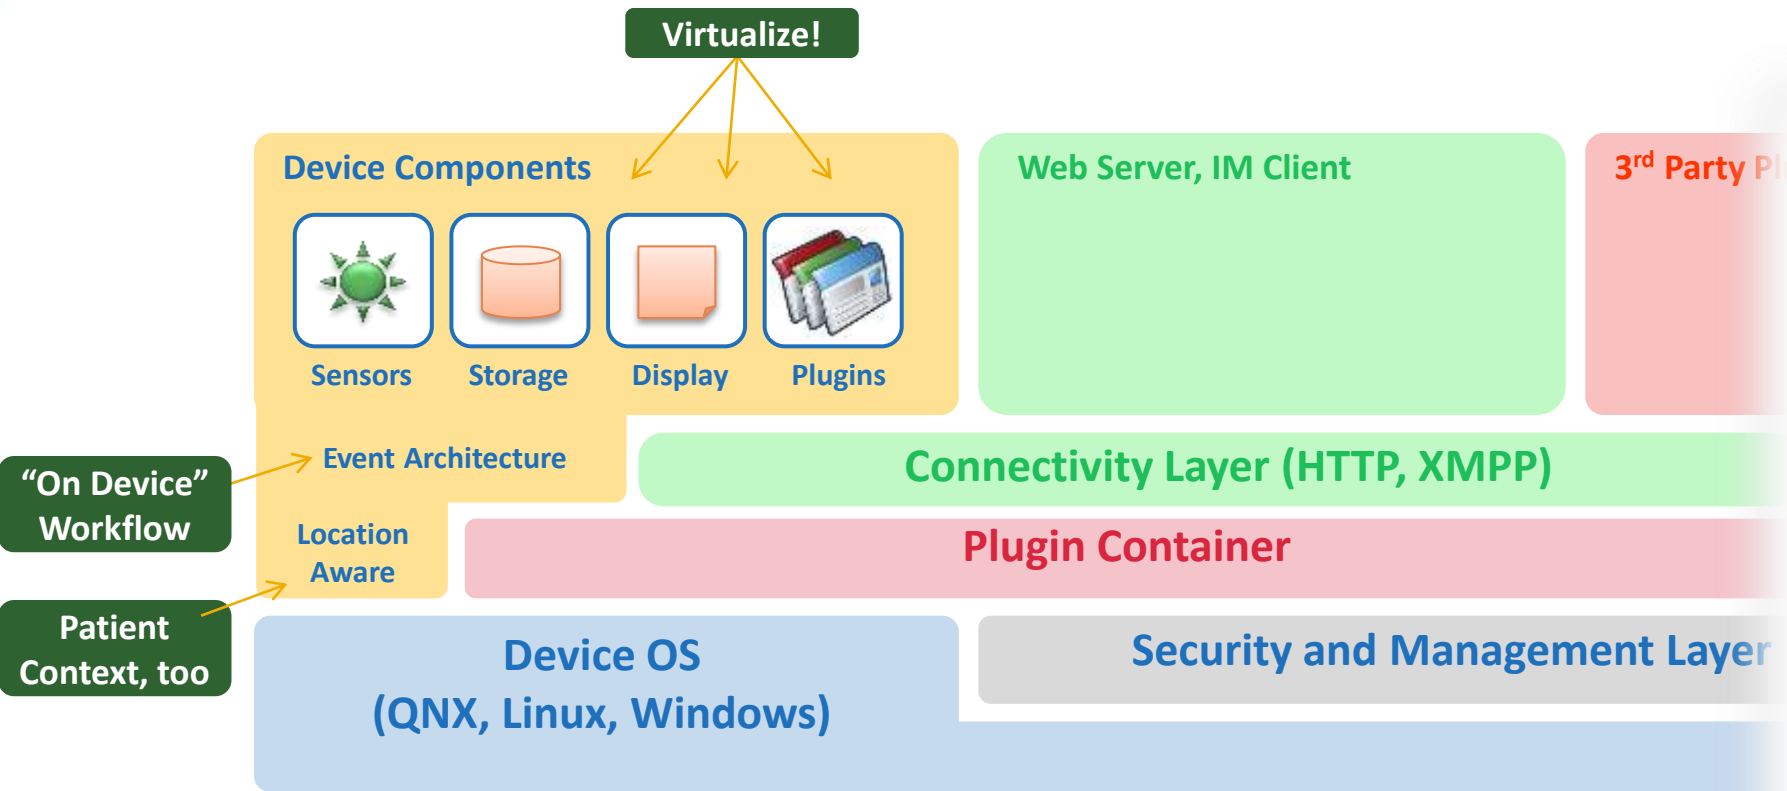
Virtualize!

Device Components

Sensors

Storage

Display

Plugins

Web Server, IM Client

3$^{rd}$ Party Pl

"On Device" Workflow

Event Architecture

Connectivity Layer (HTTP, XMPP)

Location Aware

Plugin Container

Patient Context, too

Device OS (QNX, Linux, Windows)

Security and Management Layer